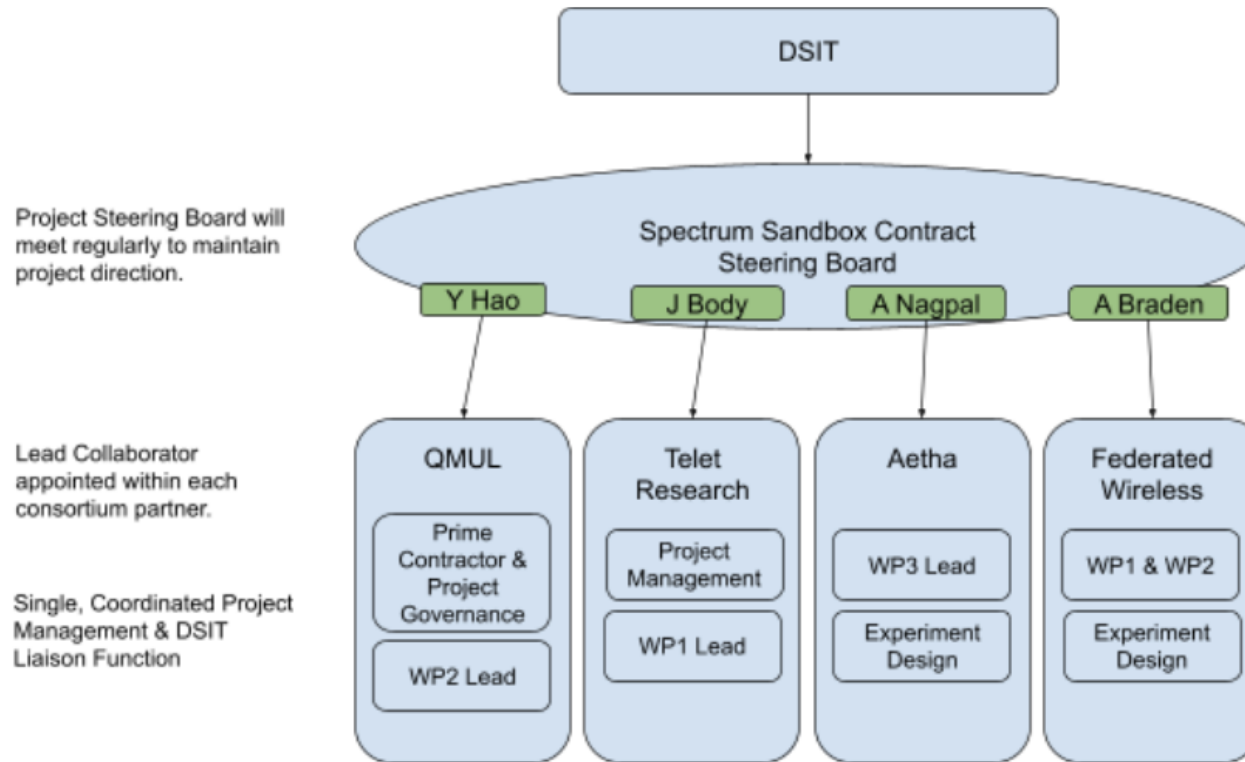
DSIT

Project Steering Board will meet regularly to maintain project direction.

Spectrum Sandbox Contract Steering Board

Y Hao

J Body

A Nagpal

A Braden

Lead Collaborator appointed within each consortium partner.

Single, Coordinated Project Management & DSIT Liaison Function

QMUL

Prime Contractor & Project Governance

WP2 Lead

Telet Research

Project Management

WP1 Lead

Aetha

WP3 Lead

Experiment Design

Federated Wireless

WP1 & WP2

Experiment Design